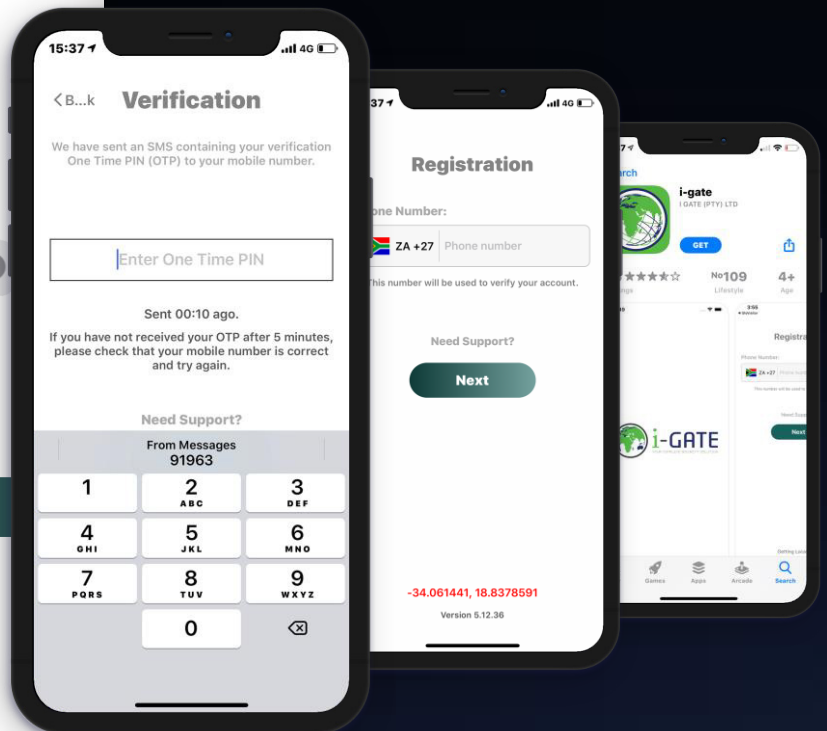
15:37 4G

B...k Verification

We have sent an SMS containing your verification One Time PIN (OTP) to your mobile number.

Enter One Time PIN

Sent 00:10 ago.

If you have not received your OTP after 5 minutes, please check that your mobile number is correct and try again.

Need Support?

From Messages
91963

| 1 | 2 ABC | 3 DEF |
|---|---|---|
| 4 GHI | 5 JKL | 6 MNO |
| 7 PQRS | 8 TUV | 9 WXYZ |
| | 0 | |

37 4G

Registration

one Number:

ZA +27 Phone number

This number will be used to verify your account.

Need Support?

Next

-34.061441, 18.8378591

Version 5.12.36

arch

i-gate
I GATE (PTY) LTD

GET

No109
Lifestyle

4+
Age

Registra

Phone Number:

ZA +27

Next

i-GATE

Games Apps Arcade Search